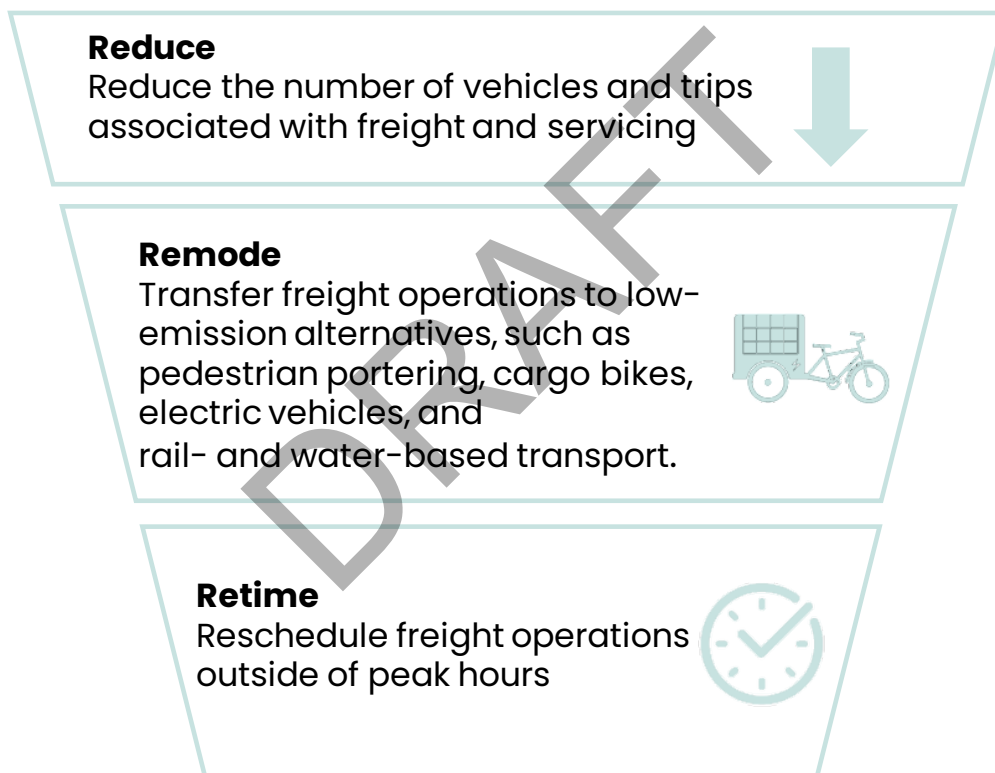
**Reduce**
Reduce the number of vehicles and trips associated with freight and servicing

**Remode**
Transfer freight operations to low-emission alternatives, such as pedestrian portering, cargo bikes, electric vehicles, and rail- and water-based transport.

**Retime**
Reschedule freight operations outside of peak hours

DRAFT